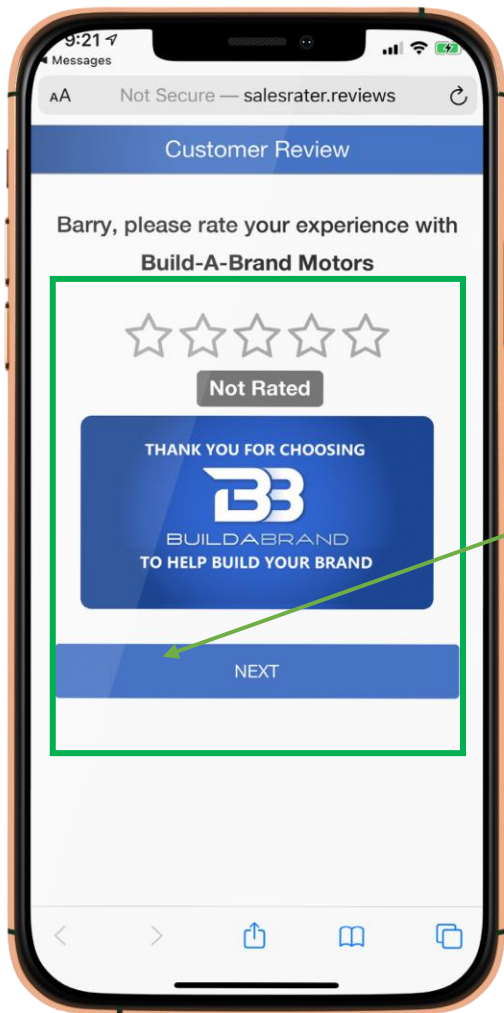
9:21
◀ Messages

AA Not Secure — salesrater.reviews

Customer Review

Barry, please rate your experience with

Build-A-Brand Motors

Not Rated

THANK YOU FOR CHOOSING

BB

BUILDABRAND

TO HELP BUILD YOUR BRAND

NEXT